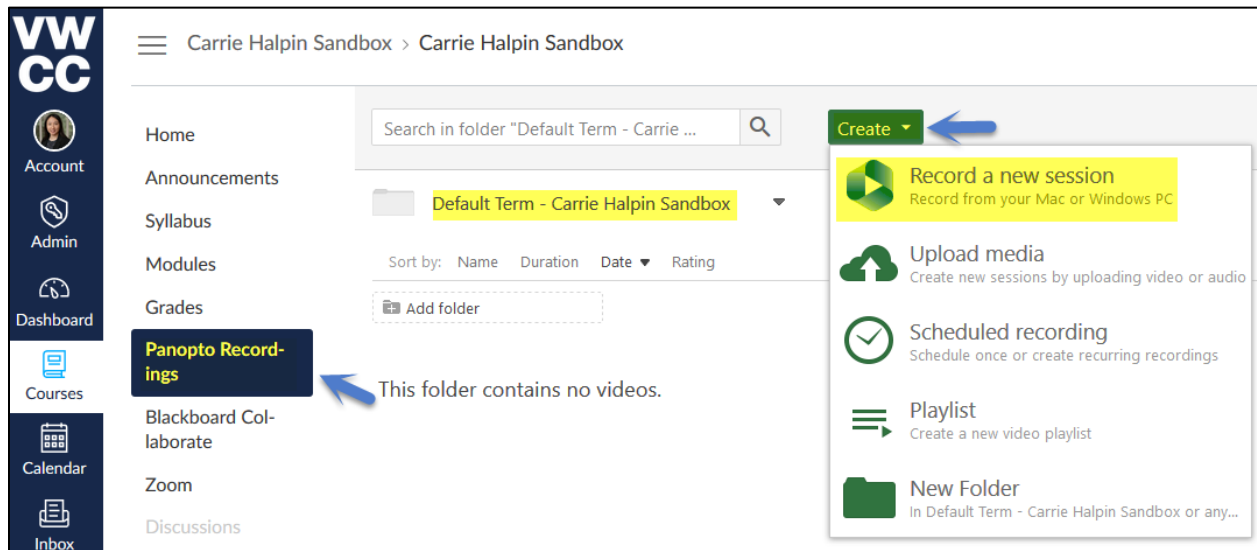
VWCC

Account

Admin

Dashboard

Courses

Calendar

Inbox

Carrie Halpin Sandbox > Carrie Halpin Sandbox

Home

Announcements

Syllabus

Modules

Grades

Panopto Recordings

Blackboard Collaborate

Zoom

Discussions

Search in folder "Default Term - Carrie ...

Create

Default Term - Carrie Halpin Sandbox

Sort by: Name Duration Date Rating

Add folder

This folder contains no videos.

Record a new session
Record from your Mac or Windows PC

Upload media
Create new sessions by uploading video or audio

Scheduled recording
Schedule once or create recurring recordings

Playlist
Create a new video playlist

New Folder
In Default Term - Carrie Halpin Sandbox or any...